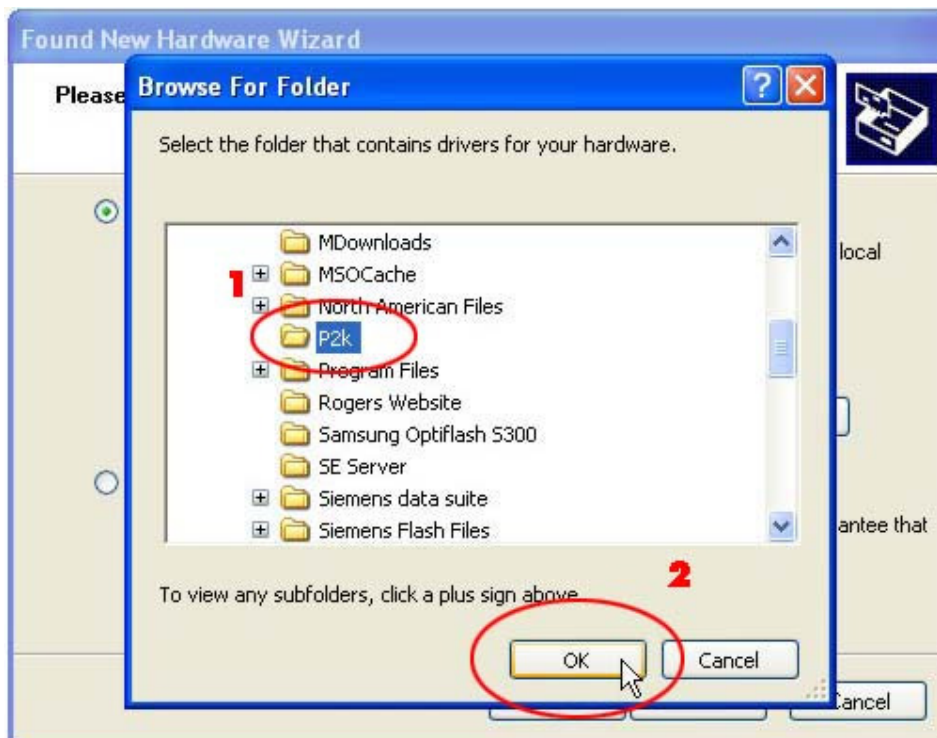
Found New Hardware Wizard

Please

Browse For Folder

Select the folder that contains drivers for your hardware.

MDownloads
MSOCache
North American Files
P2k
Program Files
Rogers Website
Samsung Optiflash S300
SE Server
Siemens data suite
Siemens Flash Files

1

local

antee that

2

To view any subfolders, click a plus sign above.

OK

Cancel

Cancel